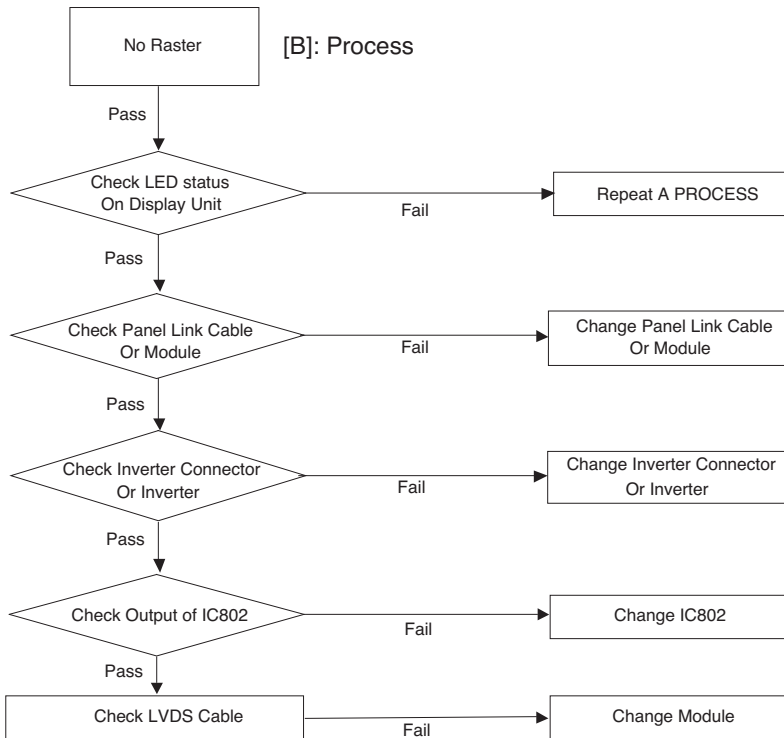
No Raster

[B]: Process

Pass

Check LED status On Display Unit

Fail

Repeat A PROCESS

Pass

Check Panel Link Cable Or Module

Fail

Change Panel Link Cable Or Module

Pass

Check Inverter Connector Or Inverter

Fail

Change Inverter Connector Or Inverter

Pass

Check Output of IC802

Fail

Change IC802

Pass

Check LVDS Cable

Fail

Change Module